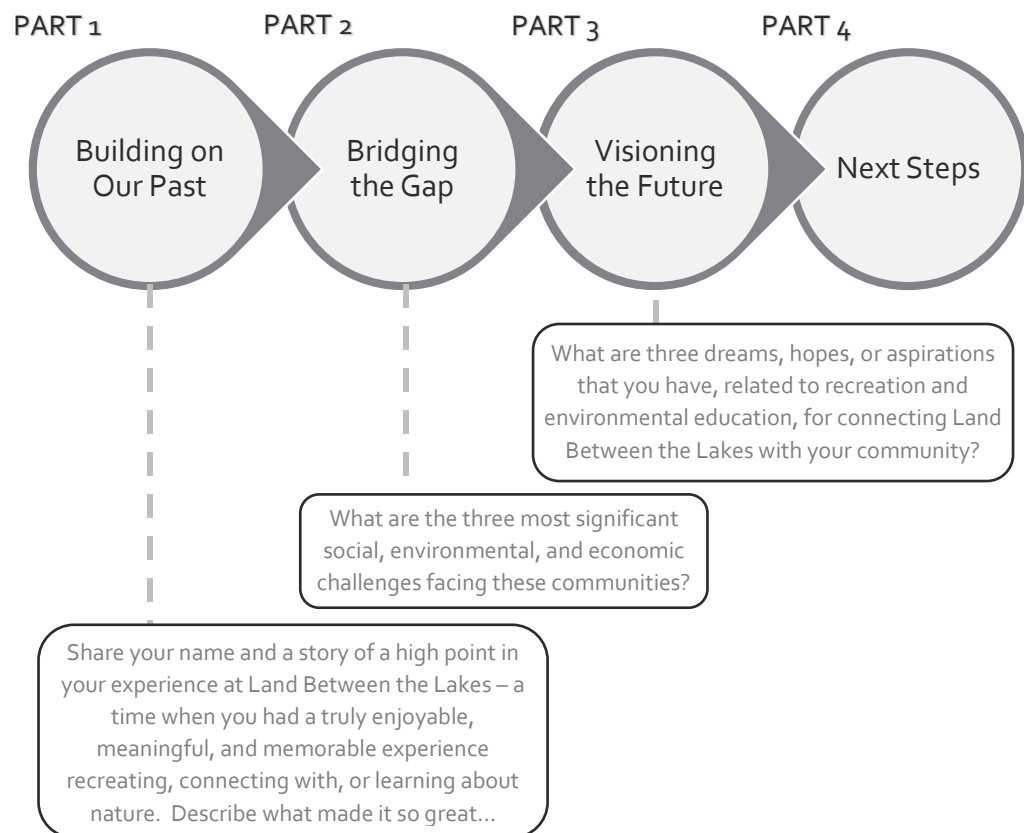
PART 1

Building on Our Past

PART 2

Bridging the Gap

PART 3

Visioning the Future

PART 4

Next Steps

What are three dreams, hopes, or aspirations that you have, related to recreation and environmental education, for connecting Land Between the Lakes with your community?

What are the three most significant social, environmental, and economic challenges facing these communities?

Share your name and a story of a high point in your experience at Land Between the Lakes – a time when you had a truly enjoyable, meaningful, and memorable experience recreating, connecting with, or learning about nature. Describe what made it so great...